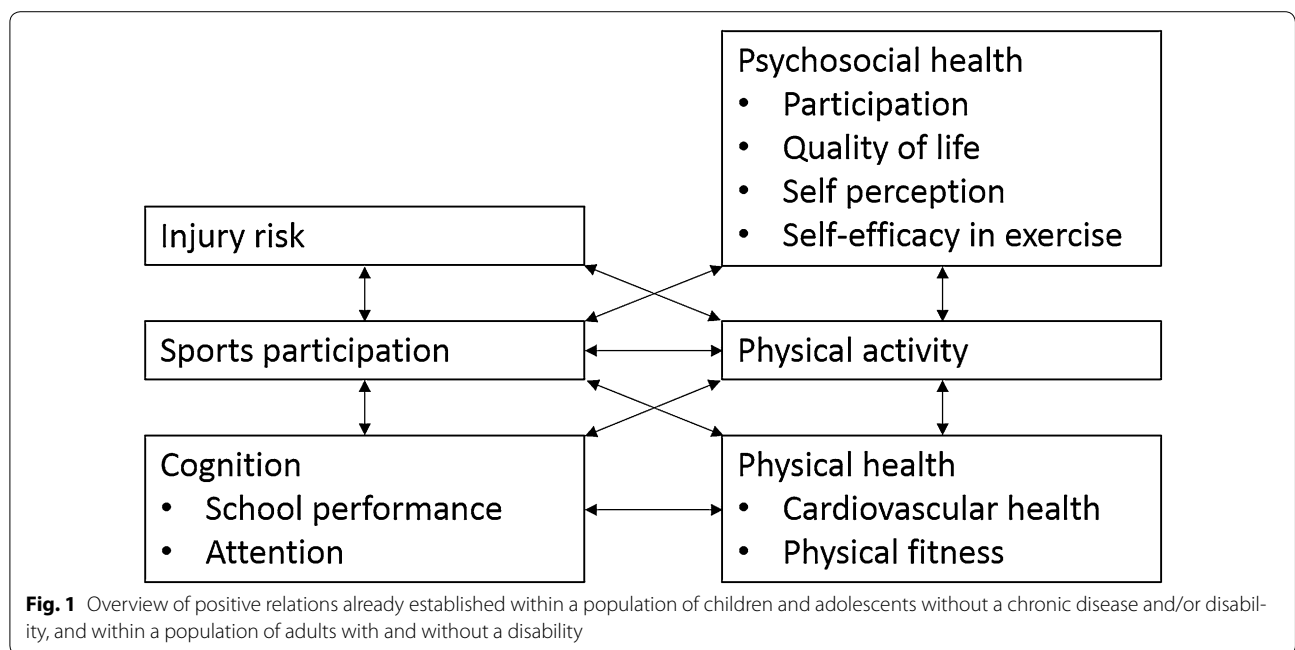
Psychosocial health
• Participation
• Quality of life
• Self perception
• Self-efficacy in exercise

Injury risk

Sports participation

Physical activity

Cognition
• School performance
• Attention

Physical health
• Cardiovascular health
• Physical fitness

**Fig. 1** Overview of positive relations already established within a population of children and adolescents without a chronic disease and/or disability, and within a population of adults with and without a disability